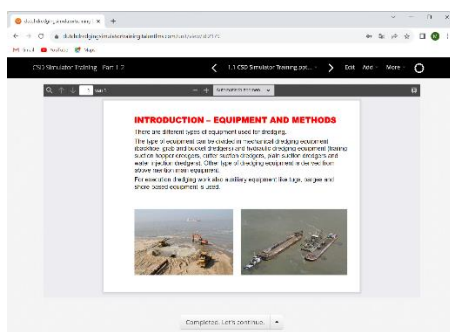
dutchdredgingsimulatortraining

Gmail YouTube Maps

CSD Simulator Training - Part 1.2

1.1 CSD Simulator Training pot...

Exit

Add

More

INTRODUCTION – EQUIPMENT AND METHODS

There are different types of equipment used for dredging.

The type of equipment can be divided in mechanical dredging equipment (backhoe, grab and bucket dredgers) and hydraulic dredging equipment (trailing suction hopper dredgers, cutter suction dredgers, plain suction dredgers and water injection dredgers). Other type of dredging equipment is derived from above mention main equipment.

For execution dredging work also auxiliary equipment like tugs, barges and shore based equipment is used.

Completed. Let's continue.